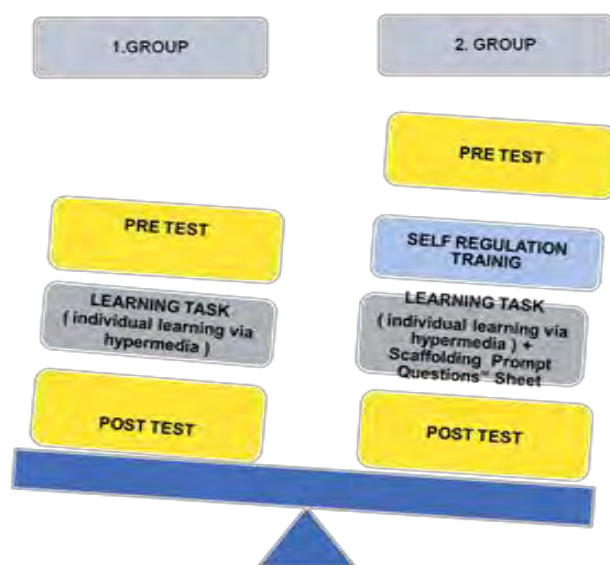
1.GROUP

PRE TEST

LEARNING TASK ( individual learning via hypermedia )

POST TEST

2. GROUP

PRE TEST

SELF REGULATION TRAINIG

LEARNING TASK ( individual learning via hypermedia ) + Scaffolding Prompt Questions" Sheet

POST TEST